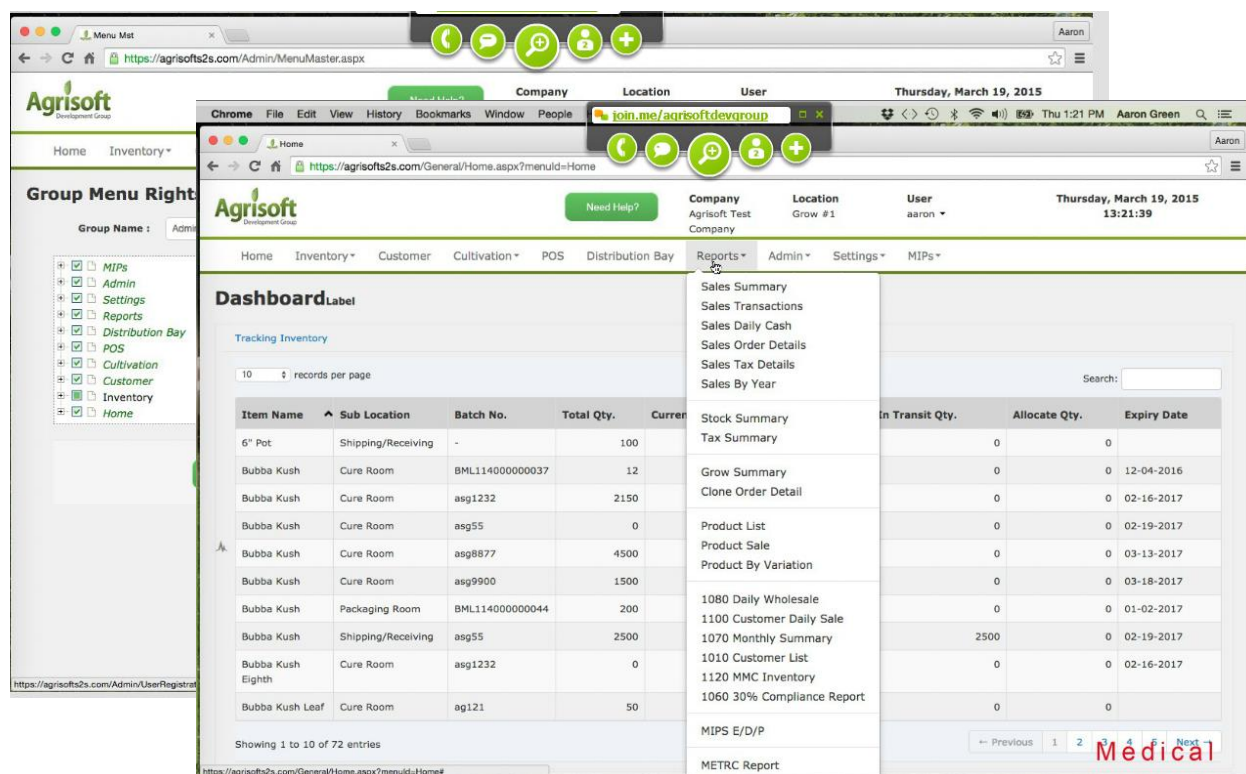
Menu Mst
https://agrisofts2s.com/Admin/MenuMaster.aspx
Aaron
Agrisoft
Development Group
Need Help?
Company
Location
User
Thursday, March 19, 2015
Home
Inventory
Group Menu Rights
Group Name :
Admi
MIPs
Admin
Settings
Reports
Distribution Bay
POS
Cultivation
Customer
Inventory
Home
https://agrisofts2s.com/Admin/UserRegistrat

Chrome File Edit View History Bookmarks Window People
join.me/agrisoftdevgroup
Thu 1:21 PM Aaron Green
Home
https://agrisofts2s.com/General/Home.aspx?menuId=Home
Aaron
Agrisoft
Development Group
Need Help?
Company
Agrisoft Test Company
Location
Grow #1
User
aaron
Thursday, March 19, 2015
13:21:39
Home Inventory Customer Cultivation POS Distribution Bay Reports Admin Settings MIPs
Dashboard Label
Tracking Inventory
10 records per page
Search:

| Item Name | Sub Location | Batch No. | Total Qty. | Curren | In Transit Qty. | Allocate Qty. | Expiry Date |
|---|---|---|---|---|---|---|---|
| 6" Pot | Shipping/Receiving | - | 100 | | 0 | 0 | |
| Bubba Kush | Cure Room | BML114000000037 | 12 | | 0 | 0 | 12-04-2016 |
| Bubba Kush | Cure Room | asg1232 | 2150 | | 0 | 0 | 02-16-2017 |
| Bubba Kush | Cure Room | asg55 | 0 | | 0 | 0 | 02-19-2017 |
| Bubba Kush | Cure Room | asg8877 | 4500 | | 0 | 0 | 03-13-2017 |
| Bubba Kush | Cure Room | asg9900 | 1500 | | 0 | 0 | 03-18-2017 |
| Bubba Kush | Packaging Room | BML114000000044 | 200 | | 0 | 0 | 01-02-2017 |
| Bubba Kush | Shipping/Receiving | asg55 | 2500 | | 2500 | 0 | 02-19-2017 |
| Bubba Kush Eighth | Cure Room | asg1232 | 0 | | 0 | 0 | 02-16-2017 |
| Bubba Kush Leaf | Cure Room | ag121 | 50 | | 0 | 0 | |

Showing 1 to 10 of 72 entries
← Previous 1 2 3 4 5 Next →
Medical

Sales Summary
Sales Transactions
Sales Daily Cash
Sales Order Details
Sales Tax Details
Sales By Year
Stock Summary
Tax Summary
Grow Summary
Clone Order Detail
Product List
Product Sale
Product By Variation
1080 Daily Wholesale
1100 Customer Daily Sale
1070 Monthly Summary
1010 Customer List
1120 MMC Inventory
1060 30% Compliance Report
MIPS E/D/P
METRC Report
https://agrisofts2s.com/General/Home.aspx?menuId=Home#